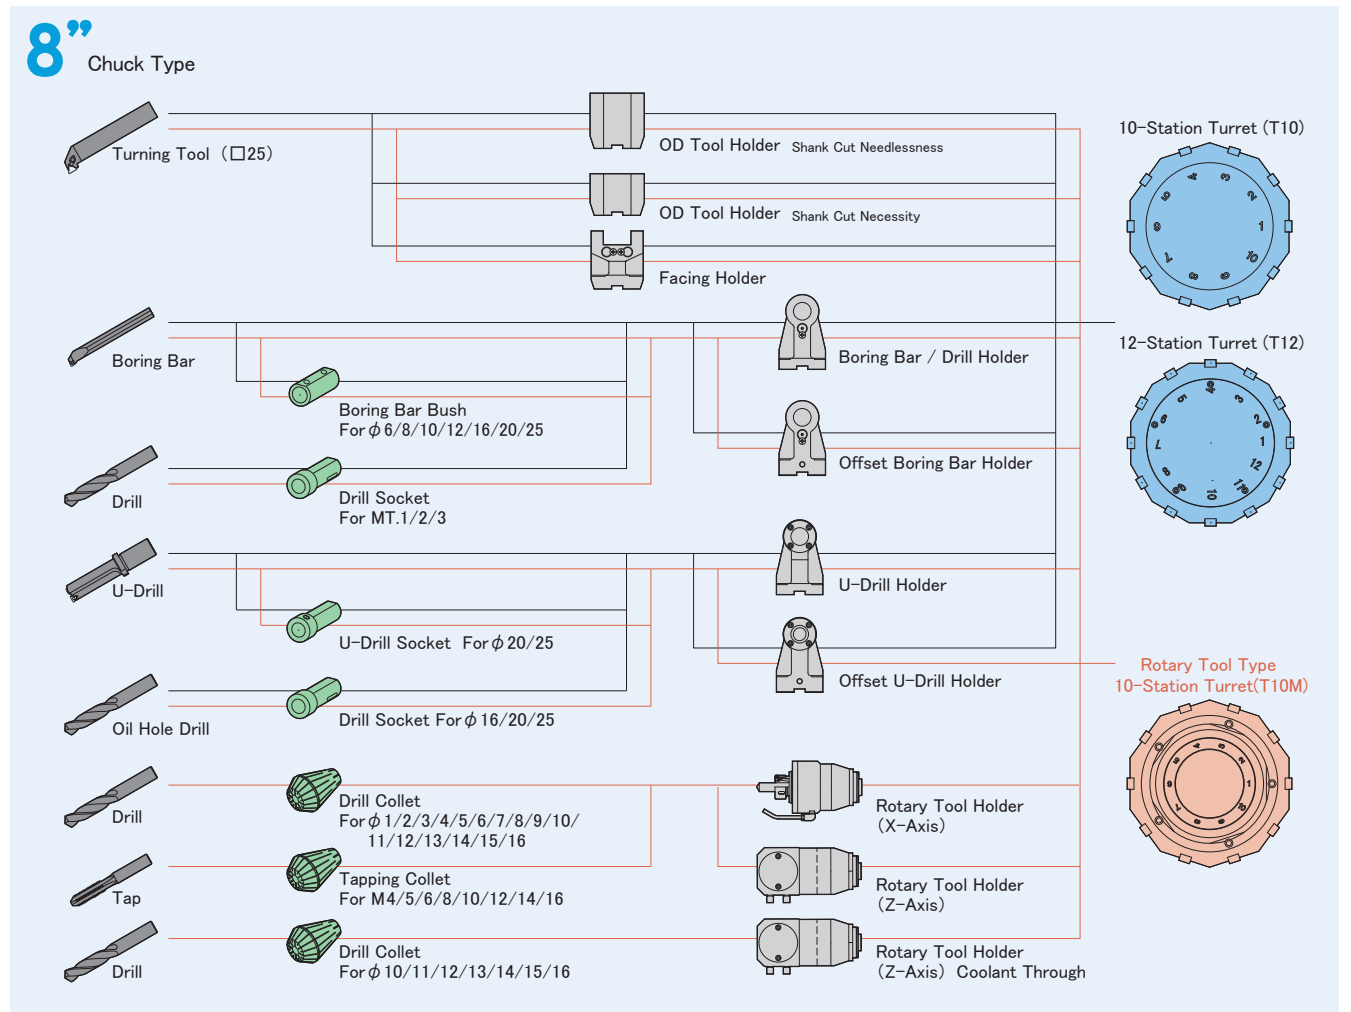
8" Chuck Type

Turning Tool（□25）

OD Tool Holder Shank Cut Needlessness

OD Tool Holder Shank Cut Necessity

Facing Holder

10-Station Turret（T10）

Boring Bar

Boring Bar / Drill Holder

12-Station Turret（T12）

Boring Bar Bush
For $\phi$ 6/8/10/12/16/20/25

Offset Boring Bar Holder

Drill

Drill Socket
For MT.1/2/3

U-Drill

U-Drill Holder

U-Drill Socket For $\phi$ 20/25

Offset U-Drill Holder

Rotary Tool Type
10-Station Turret(T10M)

Oil Hole Drill

Drill Socket For $\phi$ 16/20/25

Drill

Drill Collet
For $\phi$ 1/2/3/4/5/6/7/8/9/10/11/12/13/14/15/16

Rotary Tool Holder
（X-Axis）

Tap

Tapping Collet
For M4/5/6/8/10/12/14/16

Rotary Tool Holder
（Z-Axis）

Drill

Drill Collet
For $\phi$ 10/11/12/13/14/15/16

Rotary Tool Holder
（Z-Axis） Coolant Through